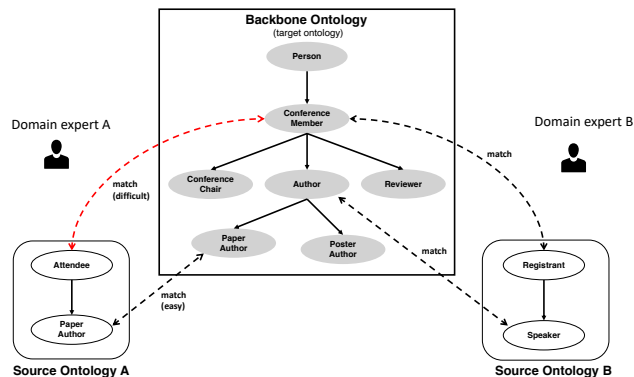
Backbone Ontology
(target ontology)

Person

Conference Member

Conference Chair

Author

Reviewer

Paper Author

Poster Author

Domain expert A

Domain expert B

match (difficult)

match

match

match (easy)

Attendee

Paper Author

Source Ontology A

Registrant

Speaker

Source Ontology B